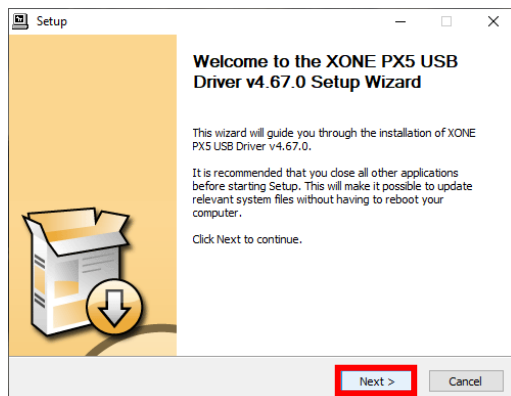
Setup

Welcome to the XONE PX5 USB Driver v4.67.0 Setup Wizard

This wizard will guide you through the installation of XONE PX5 USB Driver v4.67.0.

It is recommended that you close all other applications before starting Setup. This will make it possible to update relevant system files without having to reboot your computer.

Click Next to continue.

Next >

Cancel